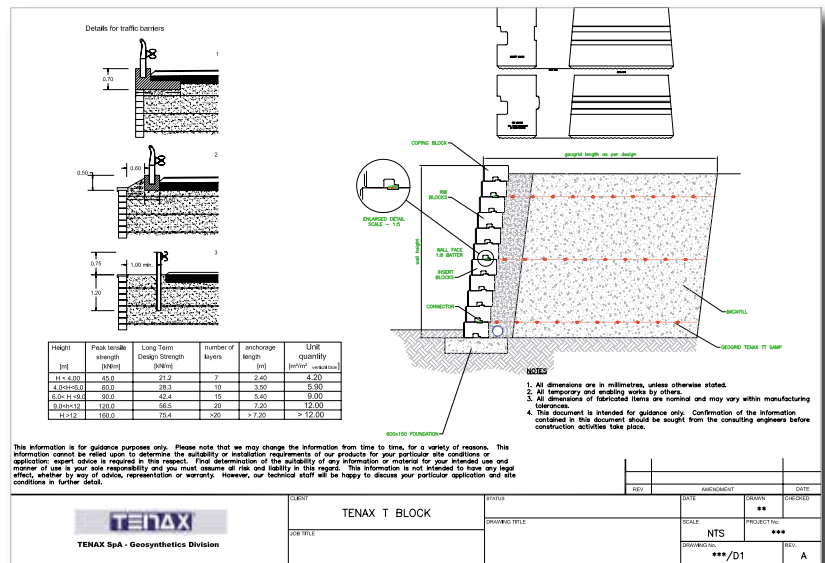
Details for traffic barriers

1

0.70

2

0.50

0.60

3

0.75

1.00 min.

1.20

| Height<br>[m] | Peak tensile strength<br>[kN/m] | Long Term Design Strength<br>[kN/m] | number of layers | anchorage length<br>[m] | Unit quantity<br>[m³/m² vertical face] |
|---|---|---|---|---|---|
| H < 4.00 | 45.0 | 21.2 | 7 | 2.40 | 4.20 |
| 4.0<H<6.0 | 60.0 | 28.3 | 10 | 3.50 | 5.90 |
| 6.0< H <9.0 | 90.0 | 42.4 | 15 | 5.40 | 9.00 |
| 9.0<h<12 | 120.0 | 56.5 | 20 | 7.20 | 12.00 |
| H >12 | 160.0 | 75.4 | >20 | > 7.20 | > 12.00 |

COPING BLOCK

geogrid length as per design

RIB BLOCKS

ENLARGED DETAIL SCALE = 1:5

wall height

WALL FACE 1:8 BATTER

INSERT BLOCKS

CONNECTOR

BACKFILL

GEOGRID TENAX TT SAMP

600x150 FOUNDATION

NOTES

1. All dimensions are in millimetres, unless otherwise stated.
2. All temporary and enabling works by others.
3. All dimensions of fabricated items are nominal and may vary within manufacturing tolerances.
4. This document is intended for guidance only. Confirmation of the information contained in this document should be sought from the consulting engineers before construction activities take place.

This information is for guidance purposes only. Please note that we may change the information from time to time, for a variety of reasons. This information cannot be relied upon to determine the suitability or installation requirements of our products for your particular site conditions or application: expert advice is required in this respect. Final determination of the suitability of any information or material for your intended use and manner of use is your sole responsibility and you must assume all risk and liability in this regard. This information is not intended to have any legal effect, whether by way of advice, representation or warranty. However, our technical staff will be happy to discuss your particular application and site conditions in further detail.

REV | AMENDMENT | DATE

TENAX

TENAX SpA - Geosynthetics Division

CLIENT

TENAX T BLOCK

JOB TITLE

STATUS

DRAWING TITLE

DATE

DRAWN
**

CHECKED

SCALE
NTS

PROJECT No.
***

DRAWING No.
***/D1

REV.
A